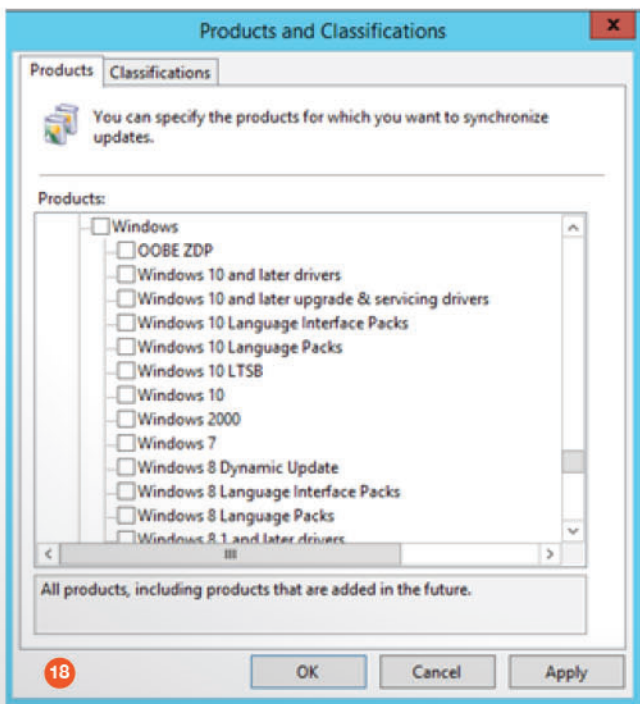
Products and Classifications

x

Products

Classifications

You can specify the products for which you want to synchronize updates.

Products:

Windows

OOBE ZDP

Windows 10 and later drivers

Windows 10 and later upgrade & servicing drivers

Windows 10 Language Interface Packs

Windows 10 Language Packs

Windows 10 LTSB

Windows 10

Windows 2000

Windows 7

Windows 8 Dynamic Update

Windows 8 Language Interface Packs

Windows 8 Language Packs

Windows 8.1 and later drivers

All products, including products that are added in the future.

18

OK

Cancel

Apply